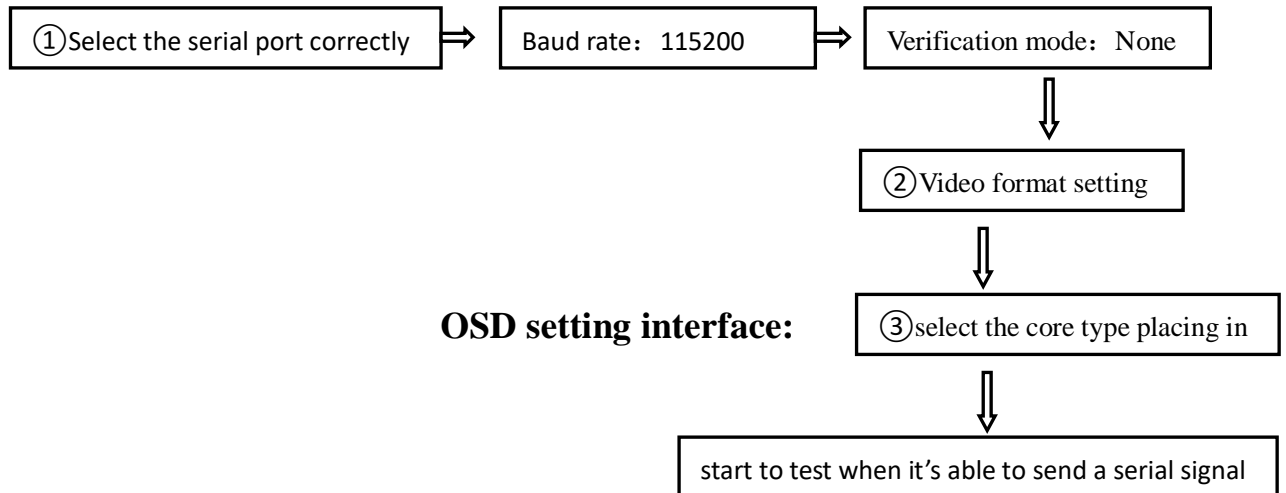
①Select the serial port correctly

Baud rate：115200

Verification mode：None

②Video format setting

OSD setting interface:

③select the core type placing in

start to test when it’s able to send a serial signal